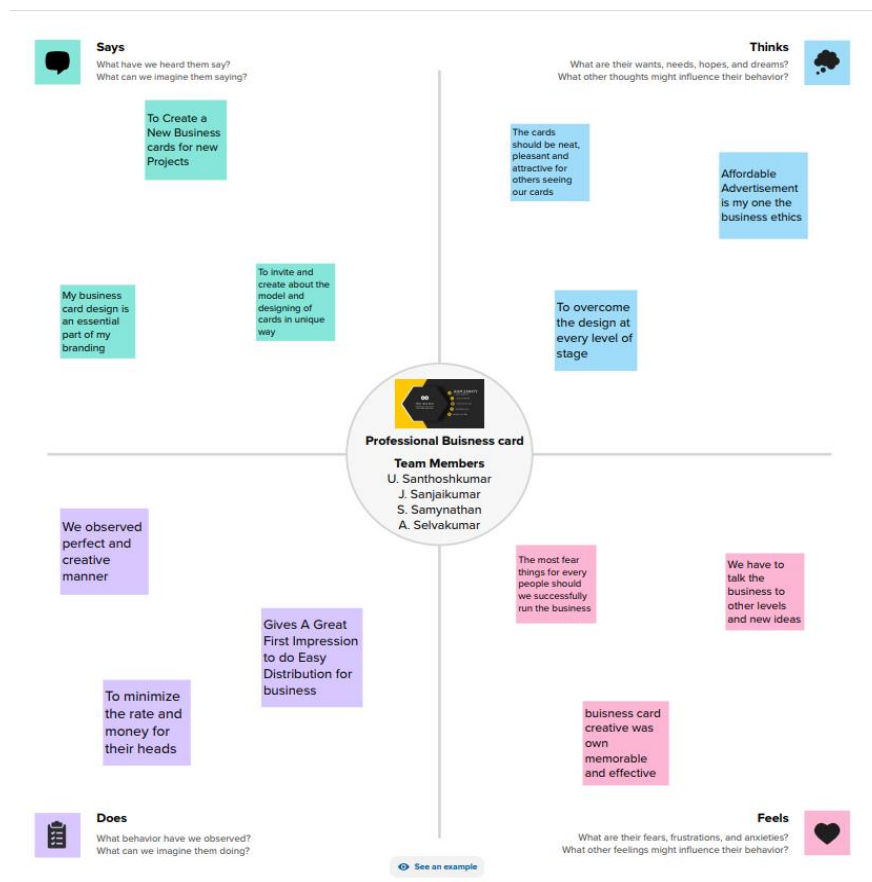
Says
What have we heard them say?
What can we imagine them saying?

To Create a New Business cards for new Projects

My business card design is an essential part of my branding

To invite and create about the model and designing of cards in unique way

Thinks
What are their wants, needs, hopes, and dreams?
What other thoughts might influence their behavior?

The cards should be neat, pleasant and attractive for others seeing our cards

Affordable Advertisement is my one the business ethics

To overcome the design at every level of stage

Professional Buisness card

Team Members
U. Santhoshkumar
J. Sanjaikumar
S. Samynathan
A. Selvakumar

We observed perfect and creative manner

Gives A Great First Impression to do Easy Distribution for business

To minimize the rate and money for their heads

The most fear things for every people should we successfully run the business

We have to talk the business to other levels and new ideas

buisness card creative was own memorable and effective

Does
What behavior have we observed?
What can we imagine them doing?

See an example

Feels
What are their fears, frustrations, and anxieties?
What other feelings might influence their behavior?